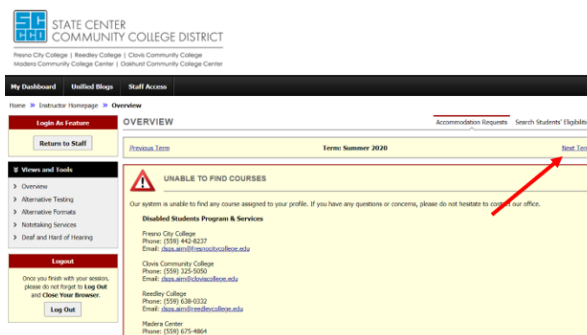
SC CCD STATE CENTER COMMUNITY COLLEGE DISTRICT

Fresno City College | Reedley College | Clovis Community College
Madera Community College Center | Oakhurst Community College Center

My Dashboard | Unified Blogs | Staff Access

Home » Instructor Homepage » Overview

Login As Feature

Return to Staff

Views and Tools

- Overview
- Alternative Testing
- Alternative Formats
- Notetaking Services
- Deaf and Hard of Hearing

Logout

Once you finish with your session, please do not forget to Log Out and Close Your Browser.

Log Out

OVERVIEW

Accommodation Requests | Search Students' Eligibilit

Previous Term | Term: Summer 2020 | Next Ter

UNABLE TO FIND COURSES

Our system is unable to find any course assigned to your profile. If you have any questions or concerns, please do not hesitate to cont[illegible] our office.

Disabled Students Program & Services

Fresno City College
Phone: (559) 442-8237
Email: dsps.aim@fresnocitycollege.edu

Clovis Community College
Phone: (559) 325-5050
Email: dsps.aim@cloviscollege.edu

Reedley College
Phone: (559) 638-0332
Email: dsps.aim@reedleycollege.edu

Madera Center
Phone: (559) 675-4864